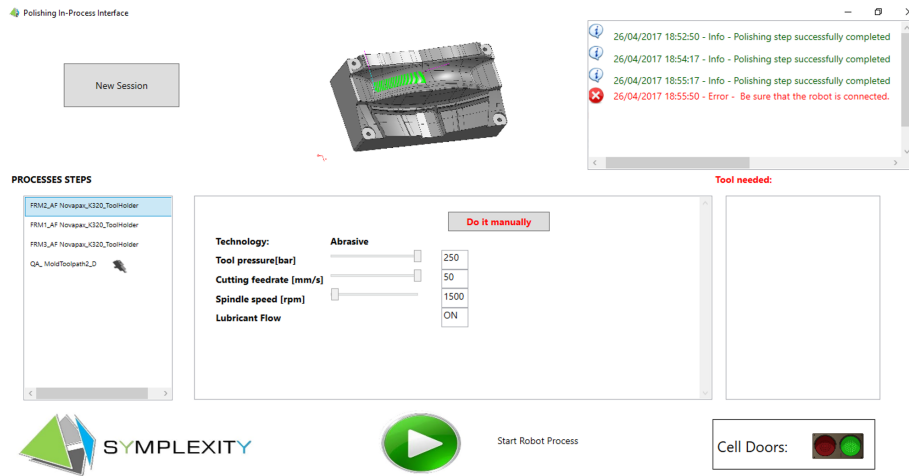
Polishing In-Process Interface

New Session

26/04/2017 18:52:50 - Info - Polishing step successfully completed
26/04/2017 18:54:17 - Info - Polishing step successfully completed
26/04/2017 18:55:17 - Info - Polishing step successfully completed
26/04/2017 18:55:50 - Error - Be sure that the robot is connected.

PROCESSES STEPS

Tool needed:

FRM2_AF Novapax_K320_ToolHolder
FRM1_AF Novapax_K320_ToolHolder
FRM3_AF Novapax_K320_ToolHolder
QA_ MoldToolpath2_D

Do it manually

| Technology: | Abrasive |
|---|---|
| Tool pressure[bar] | 250 |
| Cutting feedrate [mm/s] | 50 |
| Spindle speed [rpm] | 1500 |
| Lubricant Flow | ON |

SYMPLEXITY

Start Robot Process

Cell Doors: